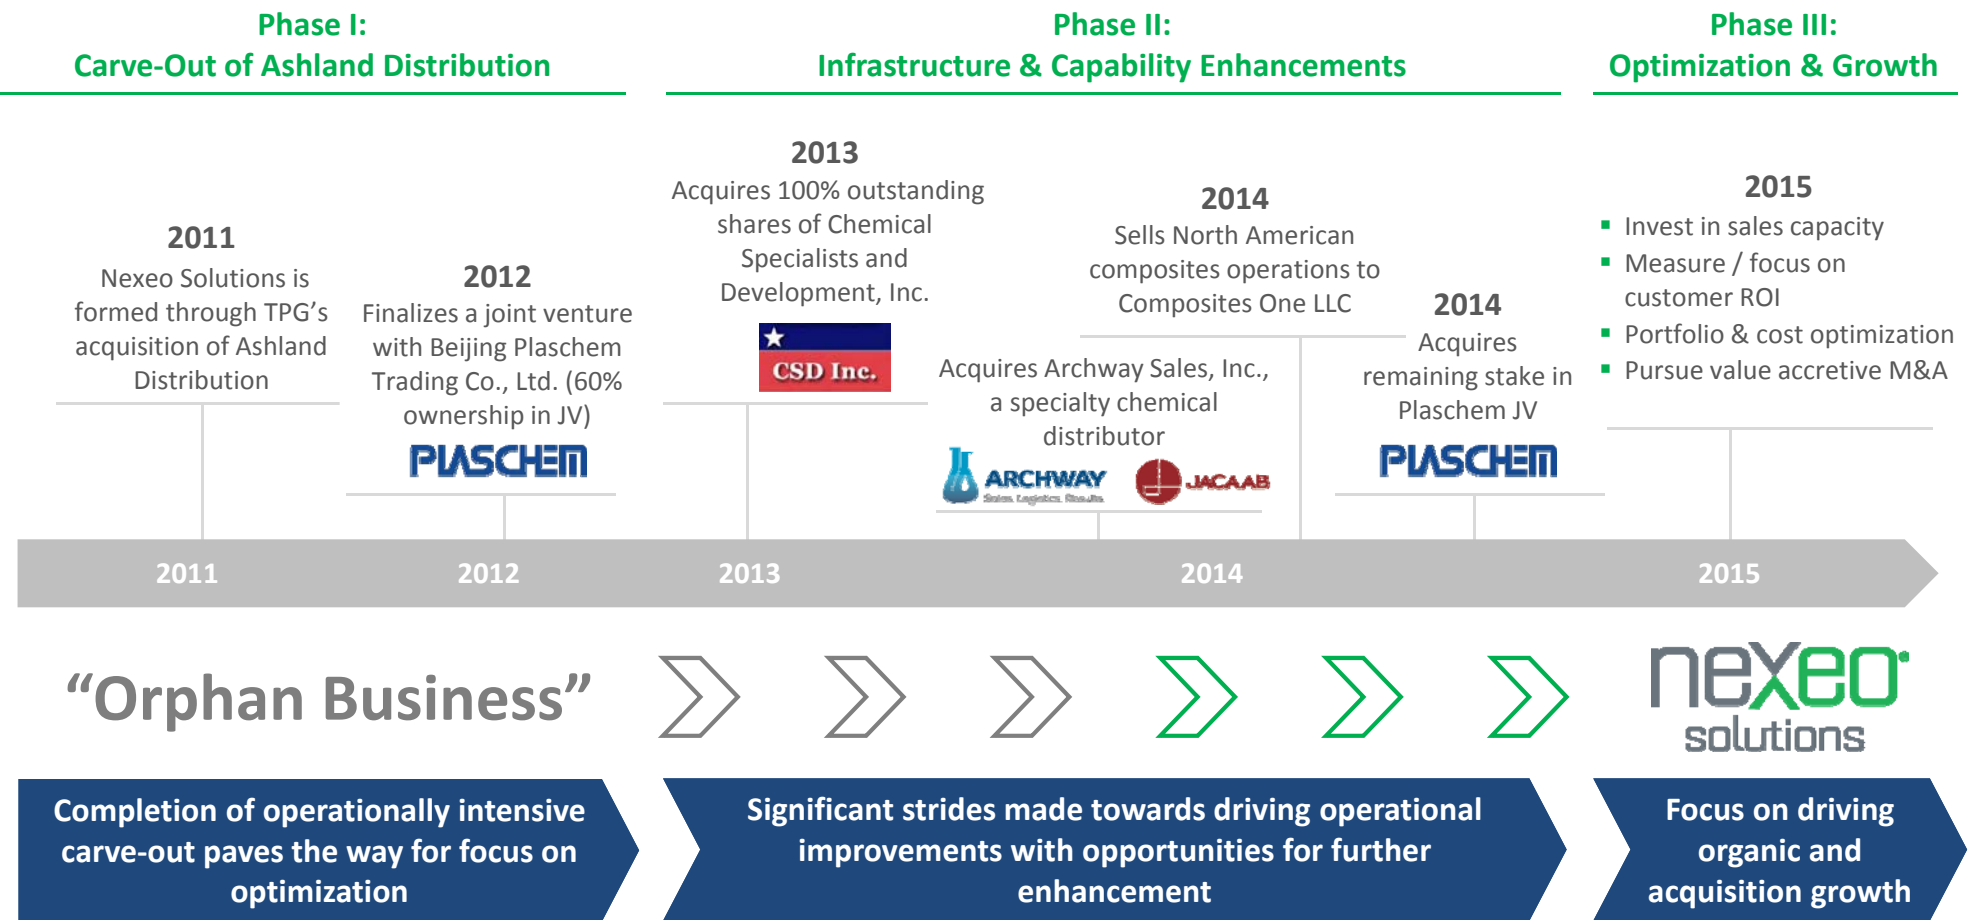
Phase I:
Carve-Out of Ashland Distribution

Phase II:
Infrastructure & Capability Enhancements

Phase III:
Optimization & Growth

2011
Nexeo Solutions is formed through TPG's acquisition of Ashland Distribution

2012
Finalizes a joint venture with Beijing Plaschem Trading Co., Ltd. (60% ownership in JV)
PLASCHEM

2013
Acquires 100% outstanding shares of Chemical Specialists and Development, Inc.
CSD Inc.

Acquires Archway Sales, Inc., a specialty chemical distributor
ARCHWAY Sales. Logistics. Results.
JACAAB

2014
Sells North American composites operations to Composites One LLC

2014
Acquires remaining stake in Plaschem JV
PLASCHEM

2015
▪ Invest in sales capacity
▪ Measure / focus on customer ROI
▪ Portfolio & cost optimization
▪ Pursue value accretive M&A

2011 2012 2013 2014 2015

"Orphan Business"

nexeo solutions

Completion of operationally intensive carve-out paves the way for focus on optimization

Significant strides made towards driving operational improvements with opportunities for further enhancement

Focus on driving organic and acquisition growth